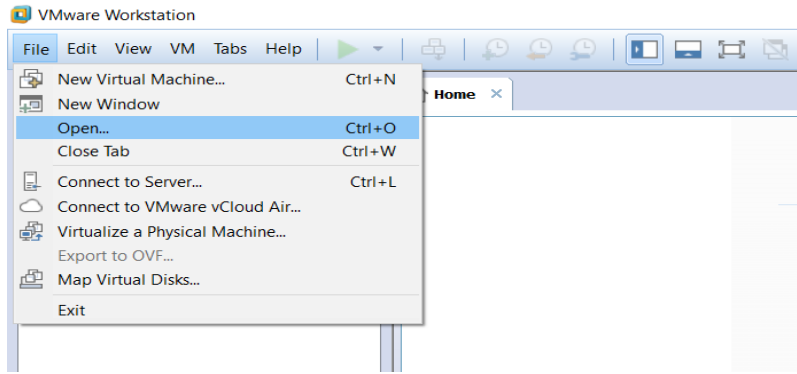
VMware Workstation

File Edit View VM Tabs Help

Home ×

New Virtual Machine... Ctrl+N
New Window
Open... Ctrl+O
Close Tab Ctrl+W
Connect to Server... Ctrl+L
Connect to VMware vCloud Air...
Virtualize a Physical Machine...
Export to OVF...
Map Virtual Disks...
Exit